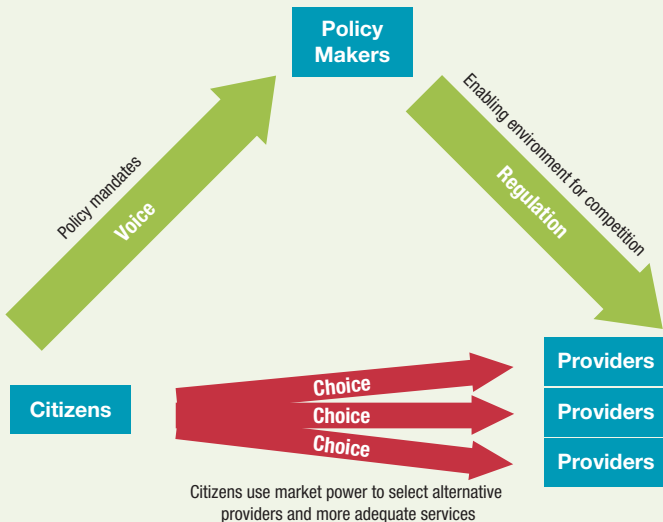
Policy Makers

Policy mandates

Voice

Enabling environment for competition

Regulation

Citizens

Choice

Choice

Choice

Providers

Providers

Providers

Citizens use market power to select alternative providers and more adequate services